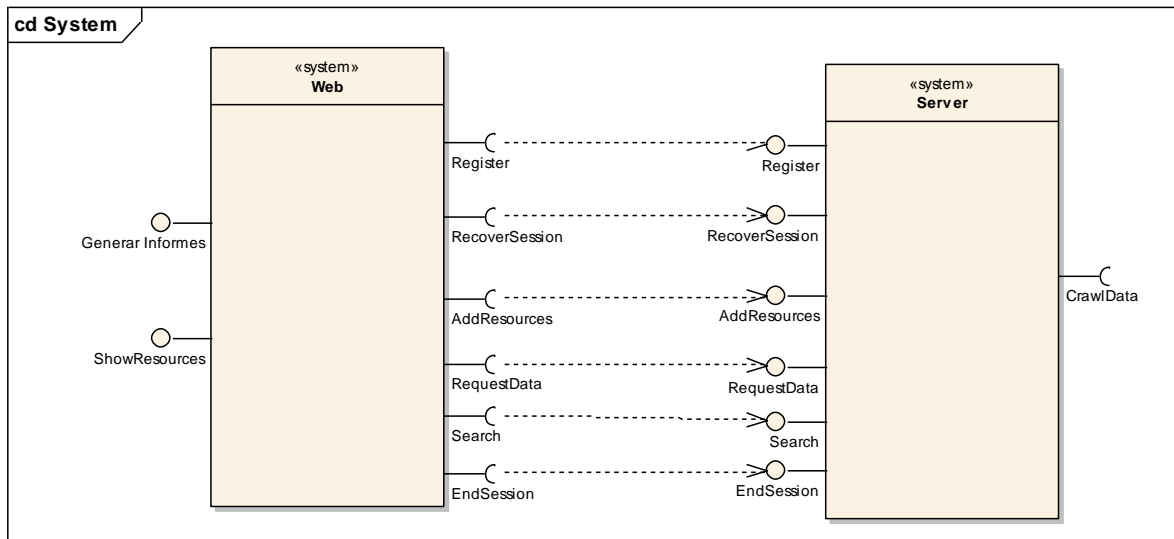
cd System

«system»
Web

Generar Informes

ShowResources

Register

RecoverSession

AddResources

RequestData

Search

EndSession

«system»
Server

Register

RecoverSession

AddResources

RequestData

Search

EndSession

CrawlData